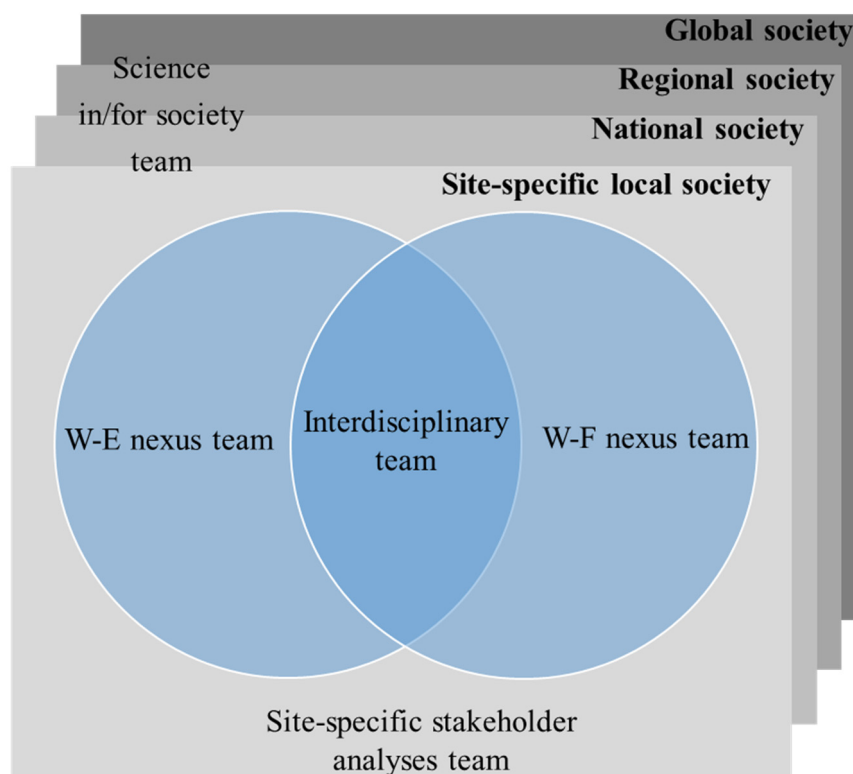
Global society

Regional society

National society

Science in/for society team

Site-specific local society

W-E nexus team

Interdisciplinary team

W-F nexus team

Site-specific stakeholder analyses team